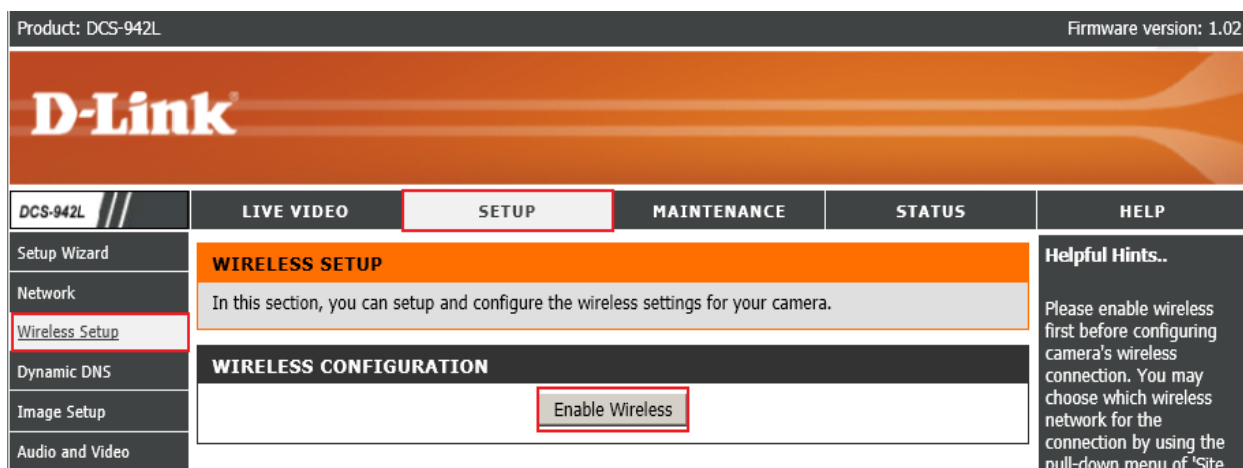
Product: DCS-942L

Firmware version: 1.02

D-Link

DCS-942L

LIVE VIDEO | SETUP | MAINTENANCE | STATUS | HELP

Setup Wizard
Network
Wireless Setup
Dynamic DNS
Image Setup
Audio and Video

WIRELESS SETUP

In this section, you can setup and configure the wireless settings for your camera.

WIRELESS CONFIGURATION

Enable Wireless

Helpful Hints..

Please enable wireless first before configuring camera's wireless connection. You may choose which wireless network for the connection by using the pull-down menu of 'Site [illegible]